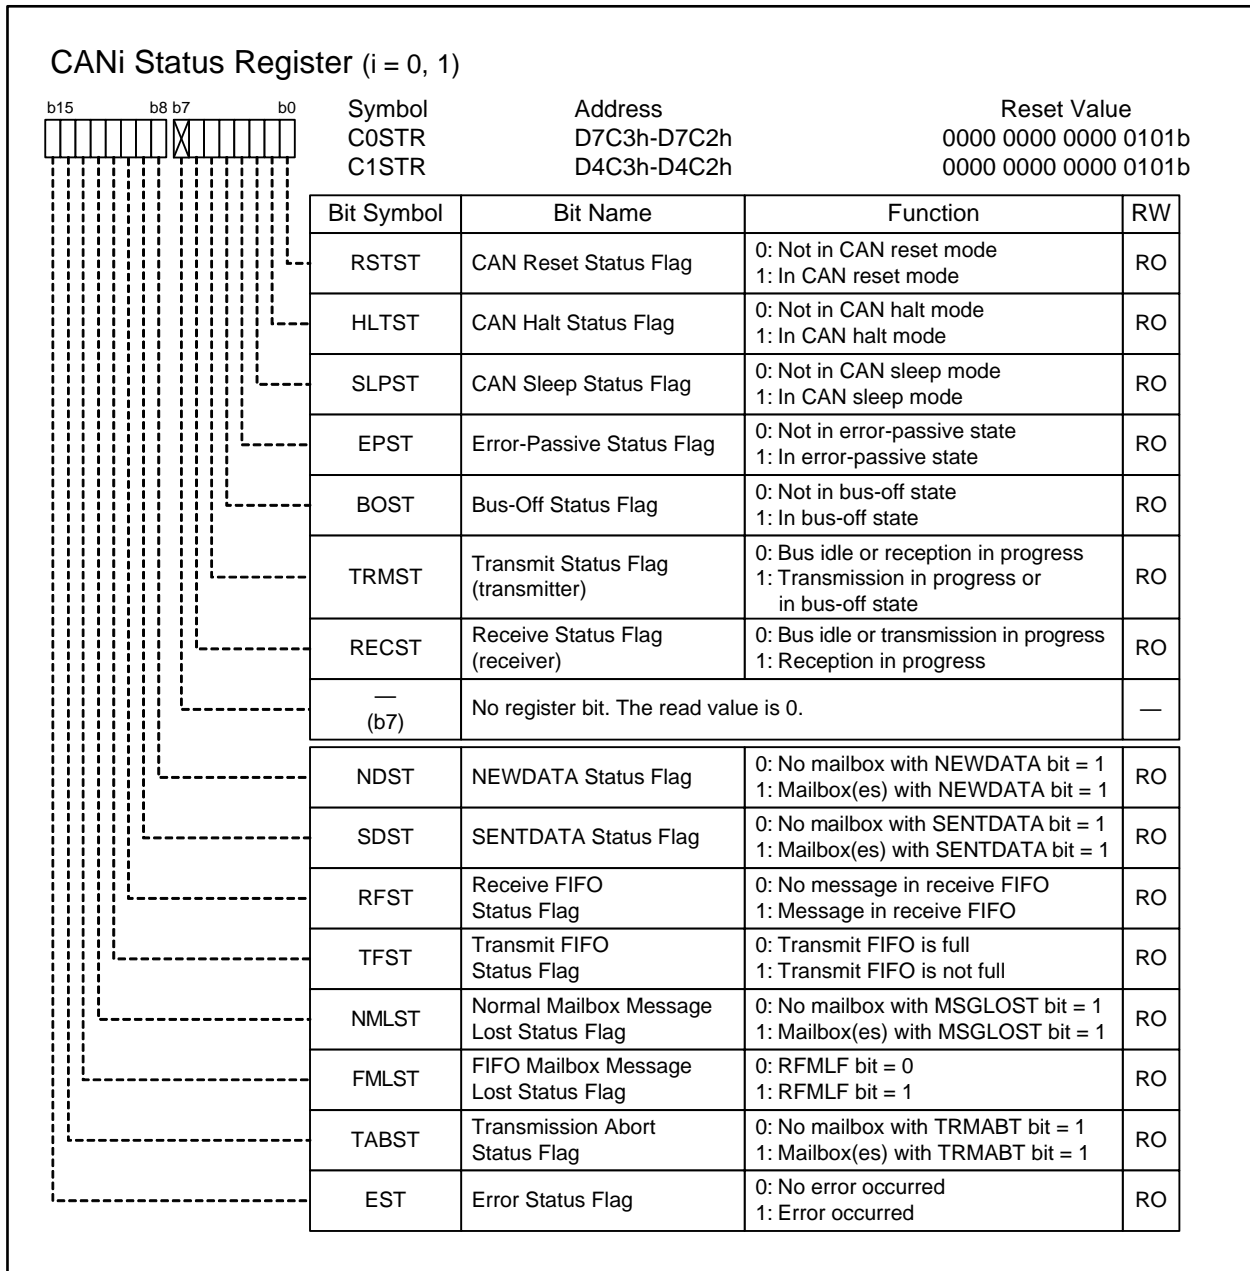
CANi Status Register (i = 0, 1)

b15 b8 b7 b0

| Symbol | Address | Reset Value |
|---|---|---|
| C0STR | D7C3h-D7C2h | 0000 0000 0000 0101b |
| C1STR | D4C3h-D4C2h | 0000 0000 0000 0101b |

| Bit Symbol | Bit Name | Function | RW |
|---|---|---|---|
| RSTST | CAN Reset Status Flag | 0: Not in CAN reset mode 1: In CAN reset mode | RO |
| HLTST | CAN Halt Status Flag | 0: Not in CAN halt mode 1: In CAN halt mode | RO |
| SLPST | CAN Sleep Status Flag | 0: Not in CAN sleep mode 1: In CAN sleep mode | RO |
| EPST | Error-Passive Status Flag | 0: Not in error-passive state 1: In error-passive state | RO |
| BOST | Bus-Off Status Flag | 0: Not in bus-off state 1: In bus-off state | RO |
| TRMST | Transmit Status Flag (transmitter) | 0: Bus idle or reception in progress 1: Transmission in progress or in bus-off state | RO |
| RECST | Receive Status Flag (receiver) | 0: Bus idle or transmission in progress 1: Reception in progress | RO |
| — (b7) | No register bit. The read value is 0. | | — |
| NDST | NEWDATA Status Flag | 0: No mailbox with NEWDATA bit = 1 1: Mailbox(es) with NEWDATA bit = 1 | RO |
| SDST | SENTDATA Status Flag | 0: No mailbox with SENTDATA bit = 1 1: Mailbox(es) with SENTDATA bit = 1 | RO |
| RFST | Receive FIFO Status Flag | 0: No message in receive FIFO 1: Message in receive FIFO | RO |
| TFST | Transmit FIFO Status Flag | 0: Transmit FIFO is full 1: Transmit FIFO is not full | RO |
| NMLST | Normal Mailbox Message Lost Status Flag | 0: No mailbox with MSGLOST bit = 1 1: Mailbox(es) with MSGLOST bit = 1 | RO |
| FMLST | FIFO Mailbox Message Lost Status Flag | 0: RFMLF bit = 0 1: RFMLF bit = 1 | RO |
| TABST | Transmission Abort Status Flag | 0: No mailbox with TRMABT bit = 1 1: Mailbox(es) with TRMABT bit = 1 | RO |
| EST | Error Status Flag | 0: No error occurred 1: Error occurred | RO |